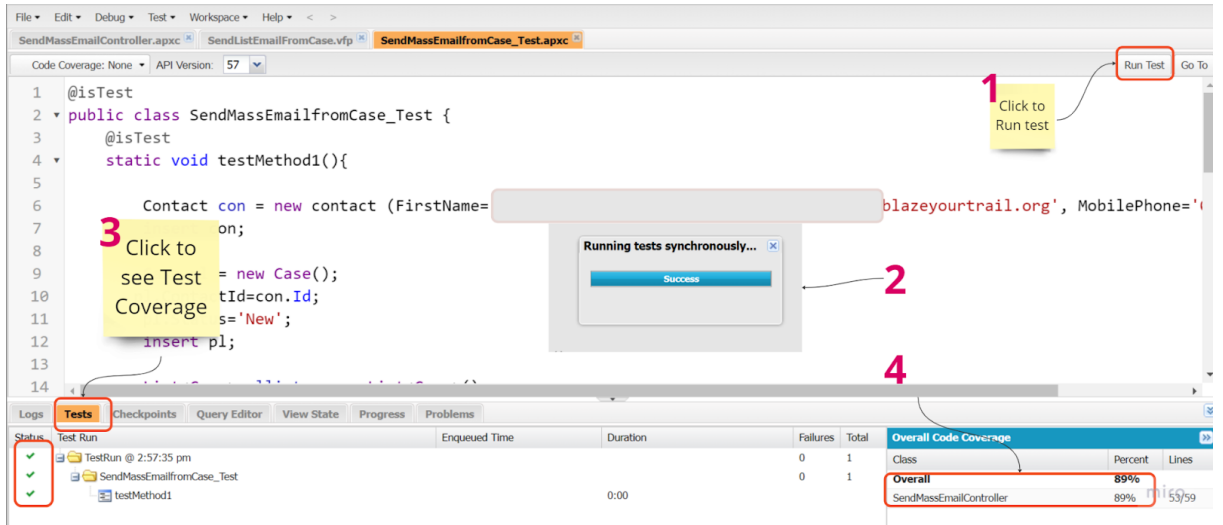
File ▾ Edit ▾ Debug ▾ Test ▾ Workspace ▾ Help ▾ < >

SendMassEmailController.apxc × SendListEmailFromCase.vfp × SendMassEmailfromCase_Test.apxc ×

Code Coverage: None ▾ API Version: 57 ▾

Run Test Go To

1 Click to Run test

1 @isTest
2 public class SendMassEmailfromCase_Test {
3 @isTest
4 static void testMethod1(){
5
6 Contact con = new contact (FirstName=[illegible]blazeyourtrail.org', MobilePhone='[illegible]
7 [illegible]on;
8
9 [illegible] = new Case();
10 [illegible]tId=con.Id;
11 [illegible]s='New';
12 insert pl;
13
14 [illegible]

3 Click to see Test Coverage

Running tests synchronously...

Success

2

4

Logs Tests Checkpoints Query Editor View State Progress Problems

| Status | Test Run | Enqueued Time | Duration | Failures | Total |
|---|---|---|---|---|---|
| ✔ | TestRun @ 2:57:35 pm | | | 0 | 1 |
| ✔ | SendMassEmailfromCase_Test | | | 0 | 1 |
| ✔ | testMethod1 | | 0:00 | | |

Overall Code Coverage

| Class | Percent | Lines |
|---|---|---|
| Overall | 89% | |
| SendMassEmailController | 89% | 53/59 |

miro